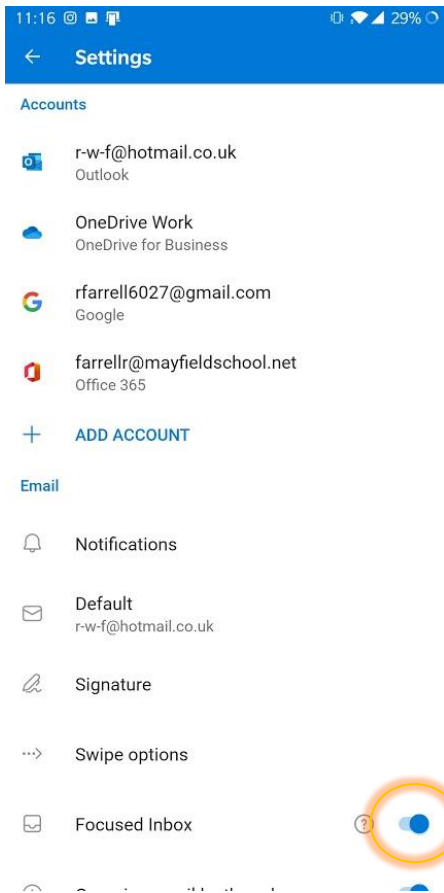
11:16 29%

Settings

Accounts

r-w-f@hotmail.co.uk
Outlook

OneDrive Work
OneDrive for Business

rfarrell6027@gmail.com
Google

farrellr@mayfieldschool.net
Office 365

ADD ACCOUNT

Email

Notifications

Default
r-w-f@hotmail.co.uk

Signature

Swipe options

Focused Inbox

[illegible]